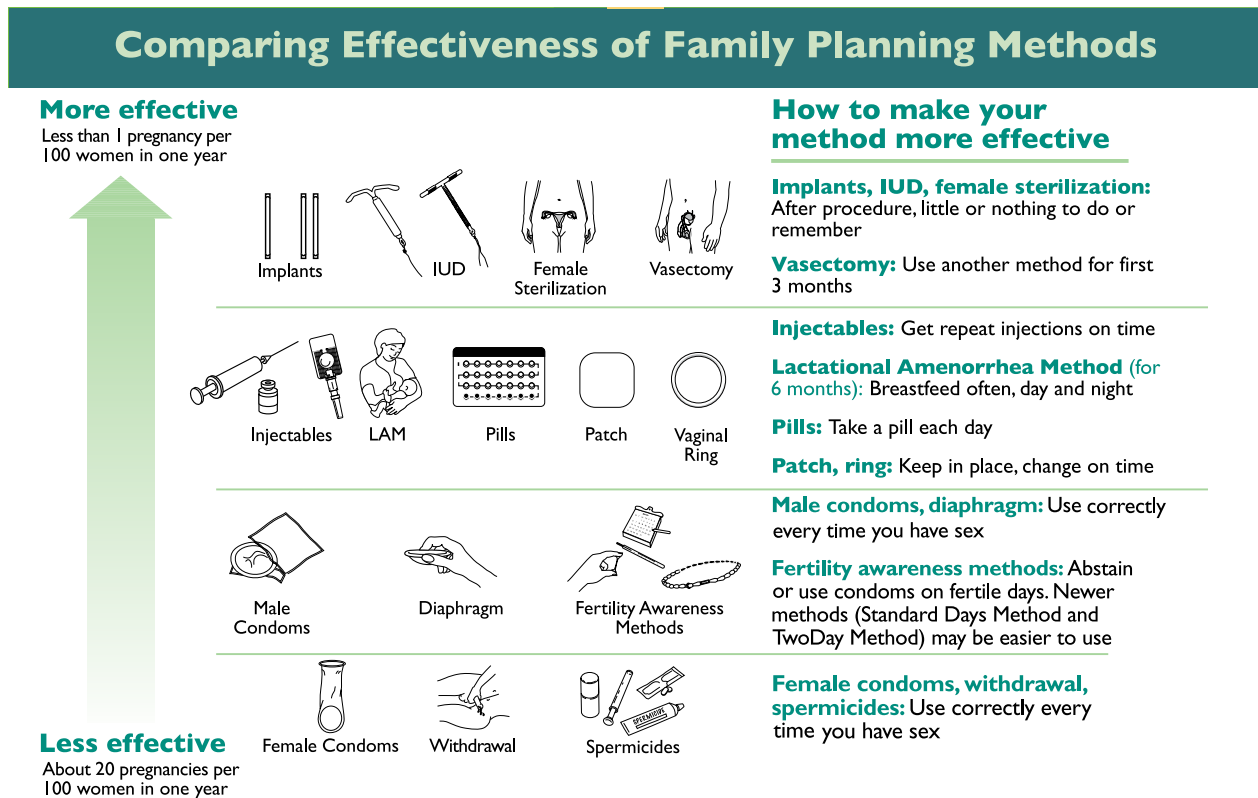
Comparing Effectiveness of Family Planning Methods

More effective
Less than 1 pregnancy per 100 women in one year

Implants IUD Female Sterilization Vasectomy

Injectables LAM Pills Patch Vaginal Ring

Male Condoms Diaphragm Fertility Awareness Methods

Female Condoms Withdrawal Spermicides

Less effective
About 20 pregnancies per 100 women in one year

How to make your method more effective

Implants, IUD, female sterilization: After procedure, little or nothing to do or remember

Vasectomy: Use another method for first 3 months

Injectables: Get repeat injections on time

Lactational Amenorrhea Method (for 6 months): Breastfeed often, day and night

Pills: Take a pill each day

Patch, ring: Keep in place, change on time

Male condoms, diaphragm: Use correctly every time you have sex

Fertility awareness methods: Abstain or use condoms on fertile days. Newer methods (Standard Days Method and TwoDay Method) may be easier to use

Female condoms, withdrawal, spermicides: Use correctly every time you have sex